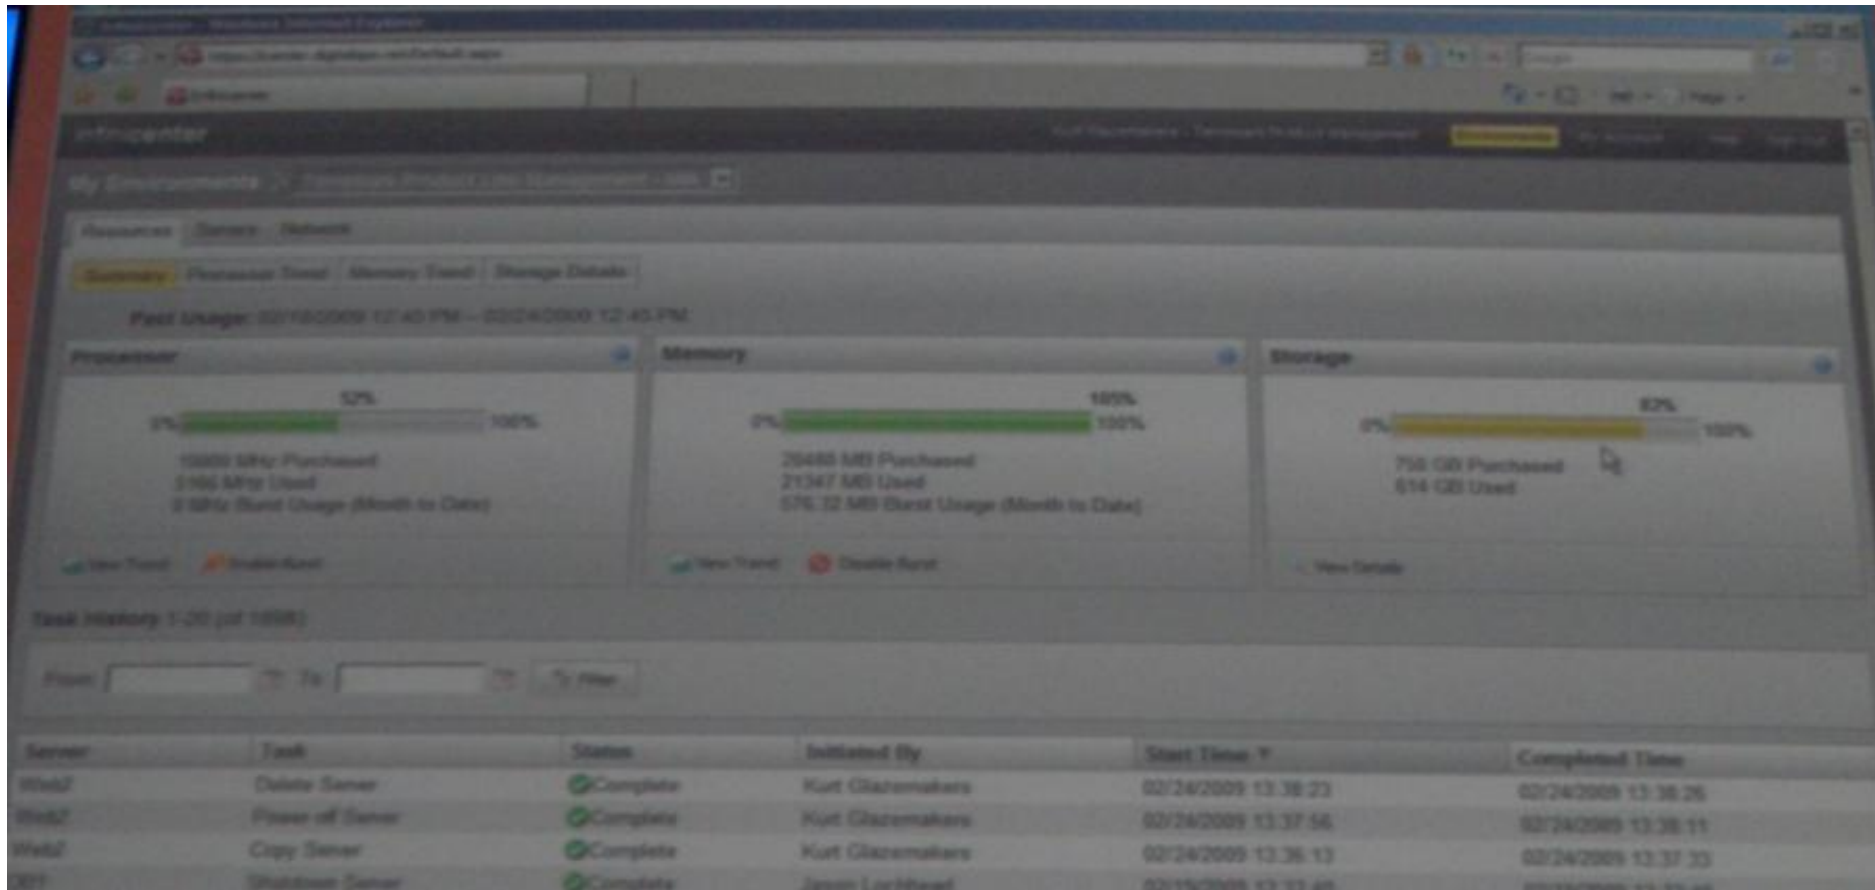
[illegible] - Windows Internet Explorer

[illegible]

infracenter

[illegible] Environments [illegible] Help Sign Out

My Environments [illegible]

Resources Servers Network

Summary Processor Trend Memory Trend Storage Details

Past Usage: 02/18/2009 12:45 PM – 02/24/2009 12:45 PM

Processor

52%

0% 100%

10000 MHz Purchased
5166 MHz Used
0 MHz Burst Usage (Month to Date)

View Trend Enable Burst

Memory

105%

0% 100%

20480 MB Purchased
21347 MB Used
576.32 MB Burst Usage (Month to Date)

View Trend Disable Burst

Storage

82%

0% 100%

750 GB Purchased
614 GB Used

View Details

Task History 1-20 (of 1698)

From: To: Filter

| Server | Task | Status | Initiated By | Start Time | Completed Time |
|---|---|---|---|---|---|
| Web2 | Delete Server | Complete | Kurt Glazemakers | 02/24/2009 13:38:23 | 02/24/2009 13:38:26 |
| Web2 | Power off Server | Complete | Kurt Glazemakers | 02/24/2009 13:37:56 | 02/24/2009 13:38:11 |
| Web2 | Copy Server | Complete | Kurt Glazemakers | 02/24/2009 13:36:13 | 02/24/2009 13:37:33 |
| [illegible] | Shutdown Server | Complete | Jason Lochhead | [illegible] | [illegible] |